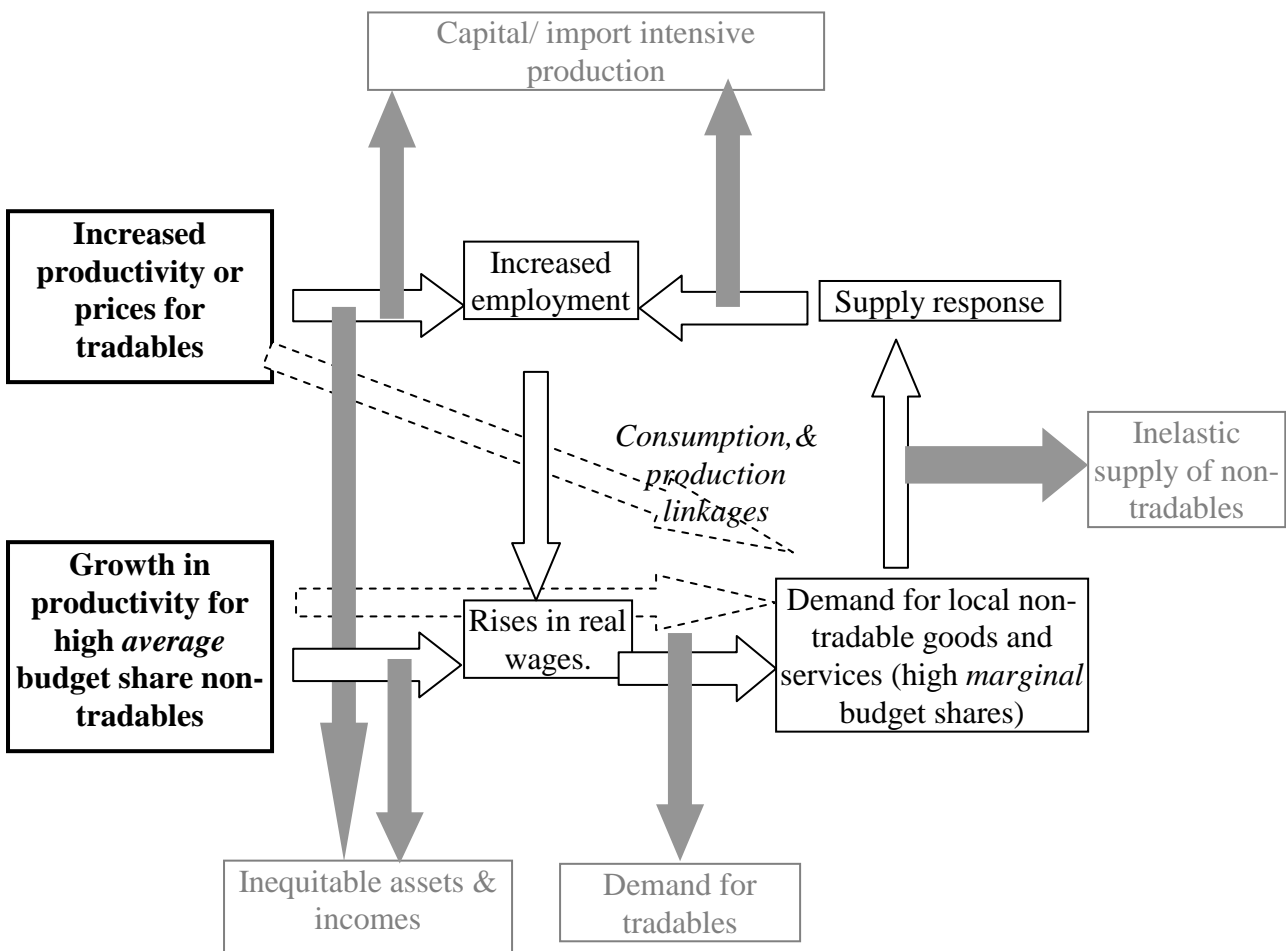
Capital/ import intensive production

Increased productivity or prices for tradables

Increased employment

Supply response

Consumption,& production linkages

Inelastic supply of non-tradables

Growth in productivity for high *average* budget share non-tradables

Rises in real wages.

Demand for local non-tradable goods and services (high *marginal* budget shares)

Inequitable assets & incomes

Demand for tradables